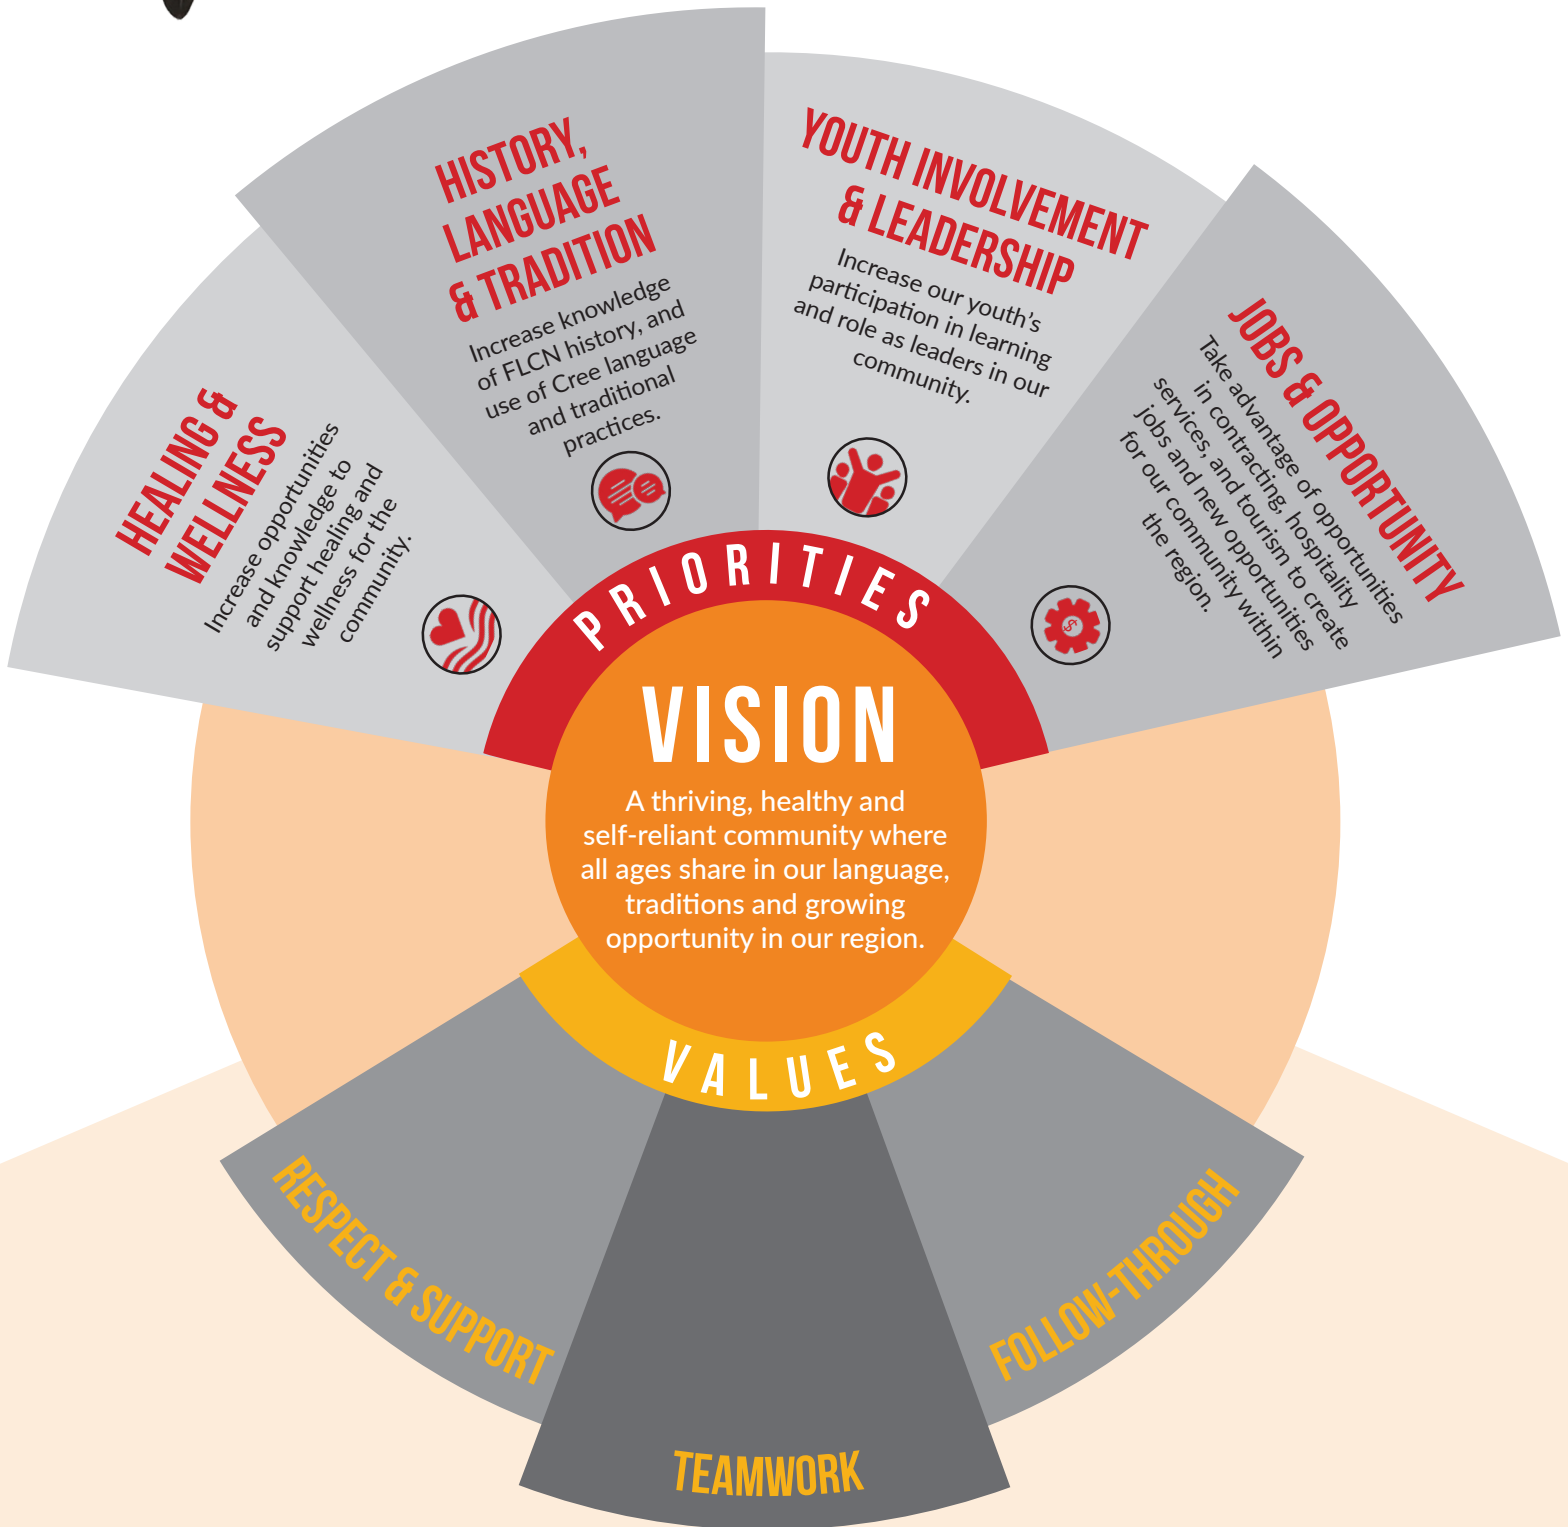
HEALING & WELLNESS

Increase opportunities and knowledge to support healing and wellness for the community.

HISTORY, LANGUAGE & TRADITION

Increase knowledge of FLCN history, and use of Cree language and traditional practices.

YOUTH INVOLVEMENT & LEADERSHIP

Increase our youth's participation in learning and role as leaders in our community.

JOBS & OPPORTUNITY

Take advantage of opportunities in contracting, hospitality services, and tourism to create jobs and new opportunities for our community within the region.

PRIORITIES

VISION

A thriving, healthy and self-reliant community where all ages share in our language, traditions and growing opportunity in our region.

VALUES

RESPECT & SUPPORT

TEAMWORK

FOLLOW-THROUGH